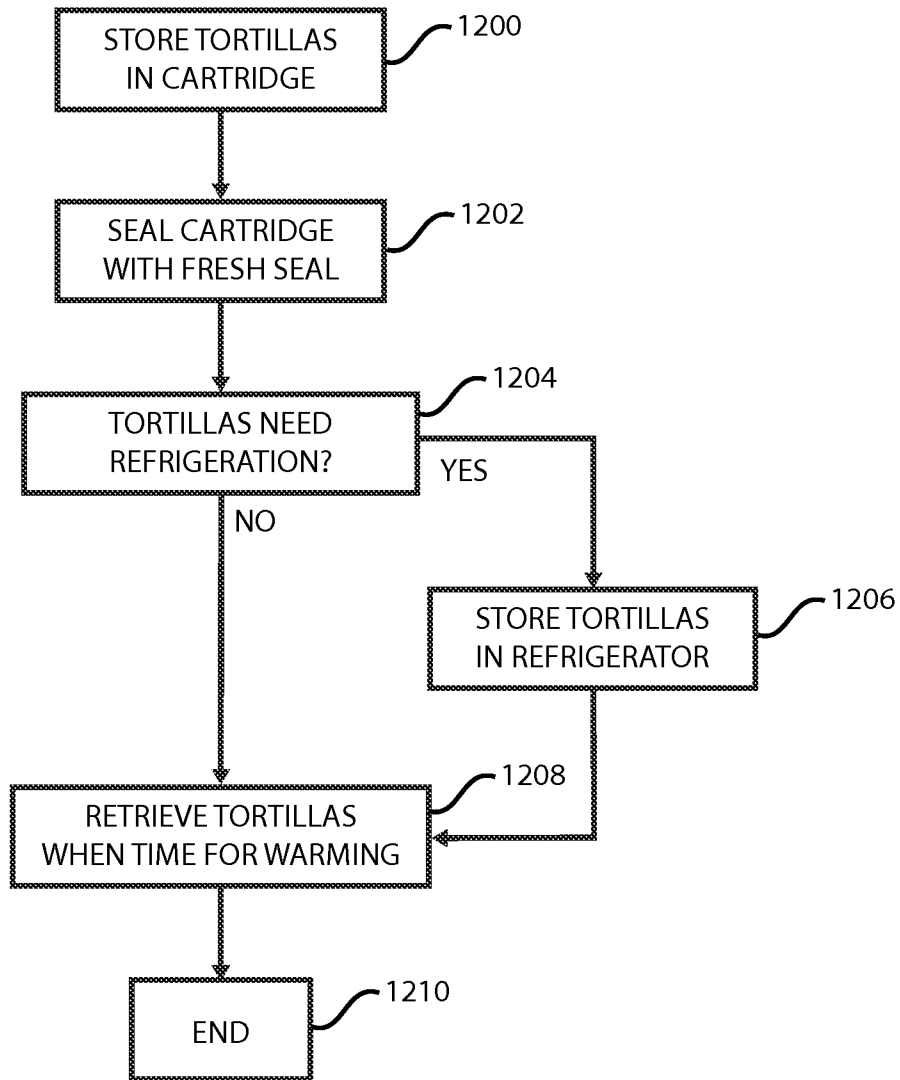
STORE TORTILLAS IN CARTRIDGE

1200

SEAL CARTRIDGE WITH FRESH SEAL

1202

TORTILLAS NEED REFRIGERATION?

1204

YES

NO

STORE TORTILLAS IN REFRIGERATOR

1206

RETRIEVE TORTILLAS WHEN TIME FOR WARMING

1208

END

1210